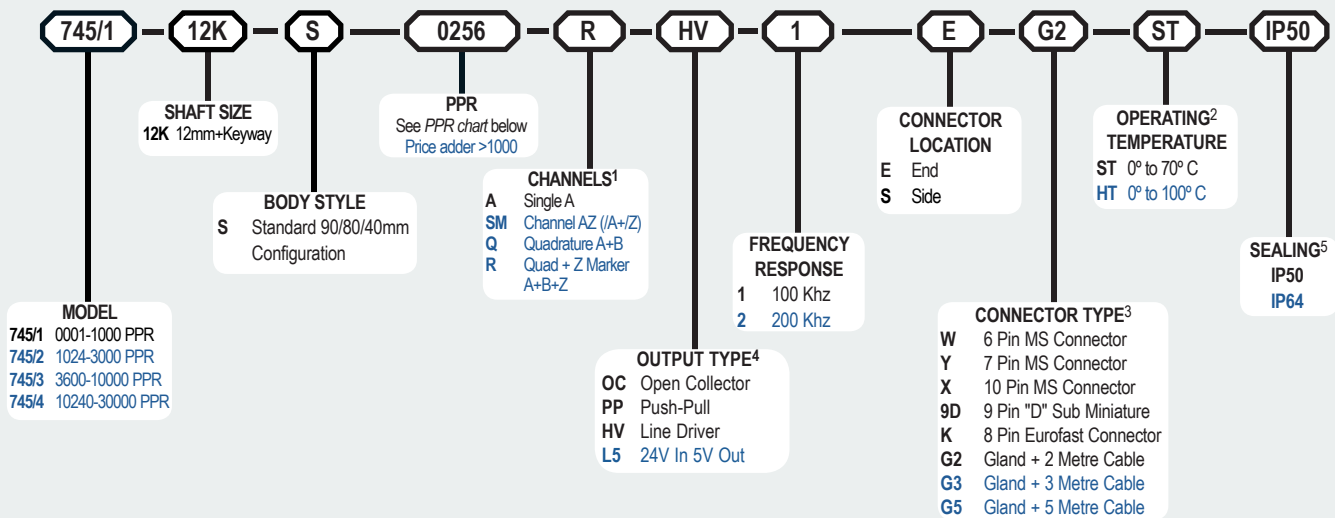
745/1 – 12K – S – 0256 – R – HV – 1 – E – G2 – ST – IP50

SHAFT SIZE
12K 12mm+Keyway

PPR
See *PPR chart* below
Price adder >1000

CONNECTOR LOCATION
E End
S Side

OPERATING$^2$ TEMPERATURE
ST 0º to 70º C
HT 0º to 100º C

BODY STYLE
S Standard 90/80/40mm Configuration

CHANNELS$^1$
A Single A
SM Channel AZ (/A+/Z)
Q Quadrature A+B
R Quad + Z Marker A+B+Z

FREQUENCY RESPONSE
1 100 Khz
2 200 Khz

SEALING$^5$
IP50
IP64

MODEL
745/1 0001-1000 PPR
745/2 1024-3000 PPR
745/3 3600-10000 PPR
745/4 10240-30000 PPR

OUTPUT TYPE$^4$
OC Open Collector
PP Push-Pull
HV Line Driver
L5 24V In 5V Out

CONNECTOR TYPE$^3$
W 6 Pin MS Connector
Y 7 Pin MS Connector
X 10 Pin MS Connector
9D 9 Pin "D" Sub Miniature
K 8 Pin Eurofast Connector
G2 Gland + 2 Metre Cable
G3 Gland + 3 Metre Cable
G5 Gland + 5 Metre Cable